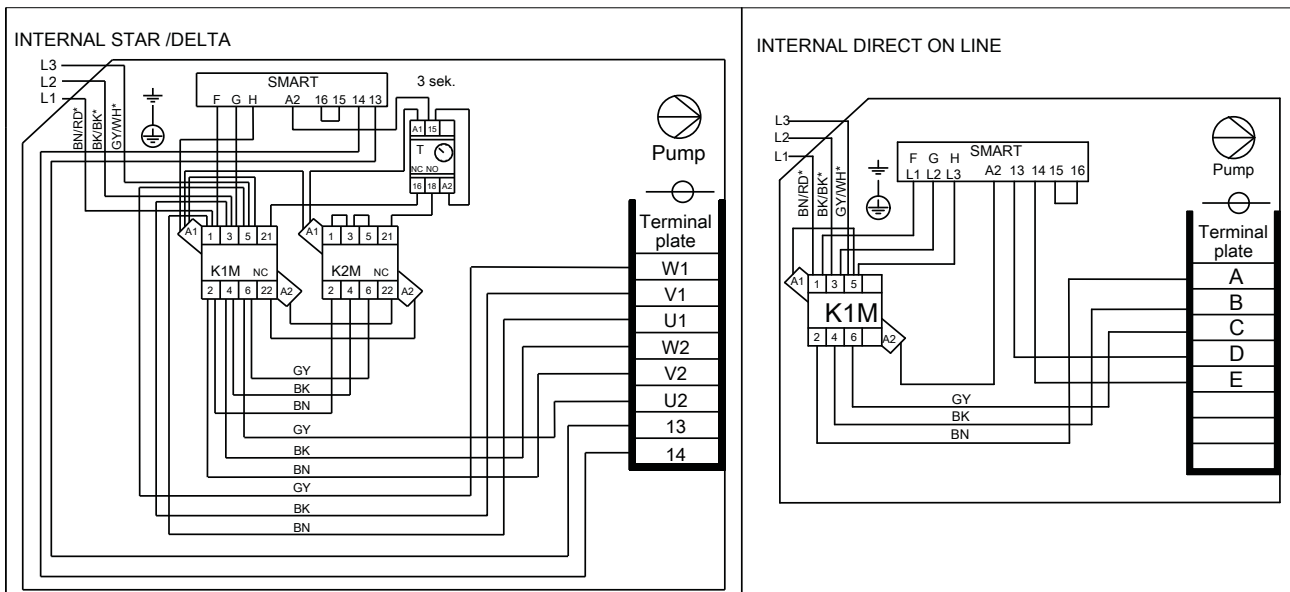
INTERNAL STAR /DELTA

L3
L2
L1
BN/RD*
BK/BK*
GY/WH*

SMART
F G H A2 16 15 14 13

3 sek.
A1 15
T
NC NO
16 18 A2

Pump

Terminal plate

A1 1 3 5 21
K1M NC
2 4 6 22 A2

A1 1 3 5 21
K2M NC
2 4 6 22 A2

W1
V1
U1
W2
V2
U2
13
14

GY
BK
BN
GY
BK
BN
GY
BK
BN

INTERNAL DIRECT ON LINE

L3
L2
L1
BN/RD*
BK/BK*
GY/WH*

SMART
F G H
L1 L2 L3 A2 13 14 15 16

Pump

Terminal plate

A1 1 3 5
K1M
2 4 6 A2

A
B
C
D
E

GY
BK
BN